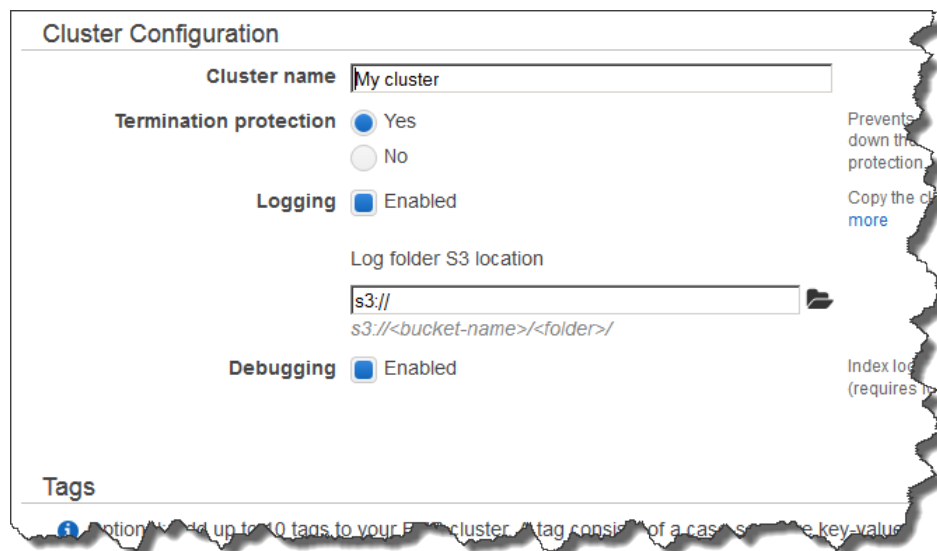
Cluster Configuration

Cluster name My cluster

Termination protection Yes

No

Prevents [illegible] down th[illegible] protection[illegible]

Logging Enabled

Copy the c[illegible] more

Log folder S3 location

s3://

s3://<bucket-name>/<folder>/

Debugging Enabled

Index log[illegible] (requires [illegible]

Tags

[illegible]ption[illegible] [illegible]dd up to 10 tags to your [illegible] cluster. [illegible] tag consis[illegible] of a cas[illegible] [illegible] key-valu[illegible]